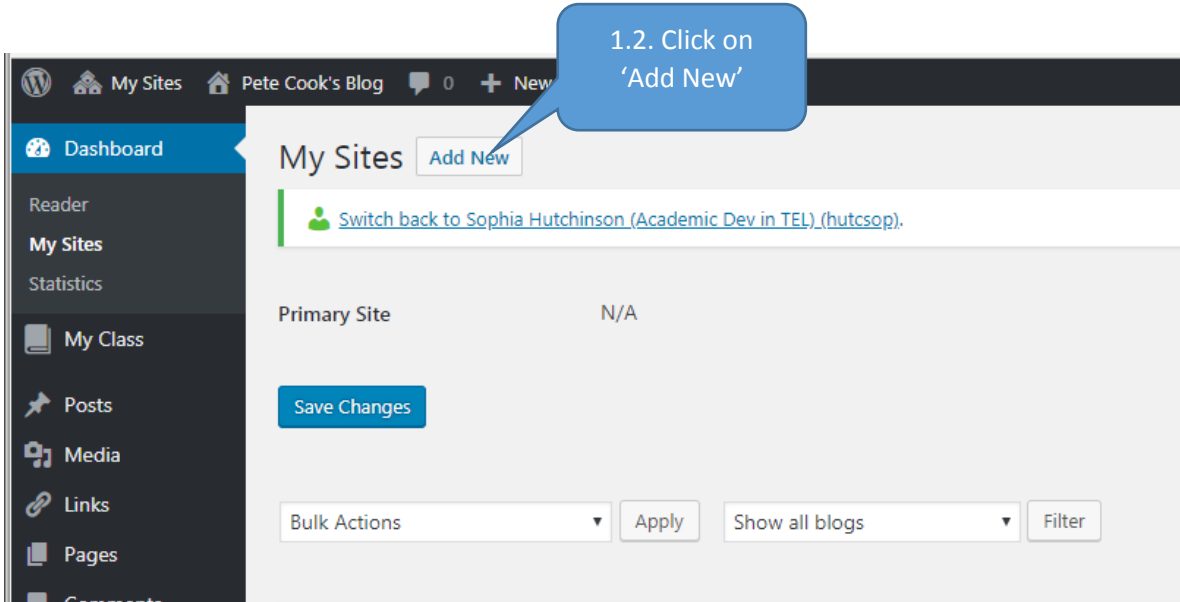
My Sites Pete Cook's Blog 0 New

1.2. Click on 'Add New'

Dashboard

Reader

My Sites

Statistics

My Class

Posts

Media

Links

Pages

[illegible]

My Sites Add New

Switch back to Sophia Hutchinson (Academic Dev in TEL) (hutcsop).

Primary Site N/A

Save Changes

Bulk Actions Apply Show all blogs Filter